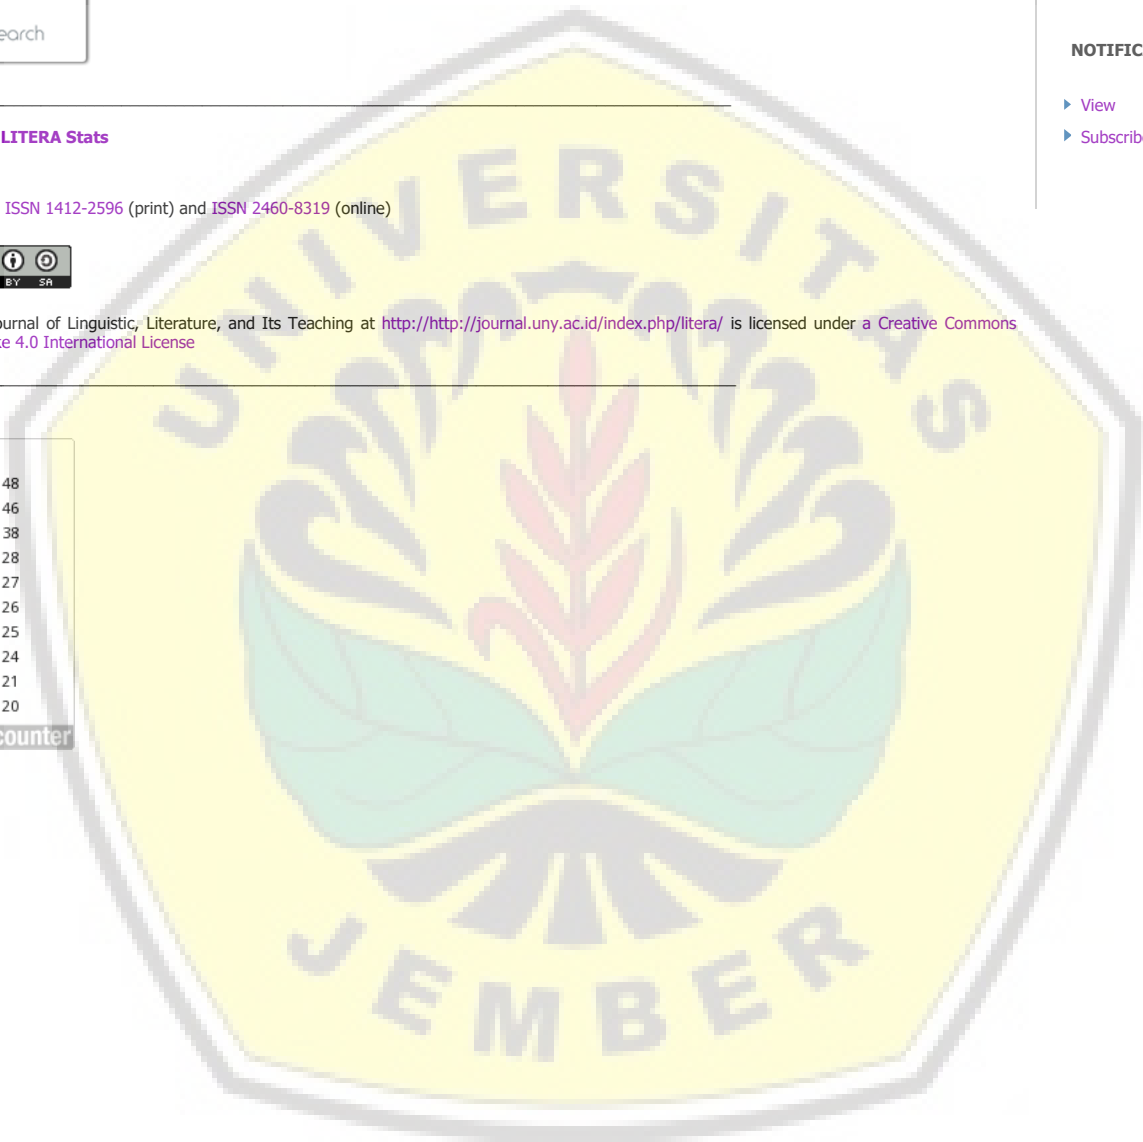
earch

LITERA Stats

ISSN 1412-2596 (print) and ISSN 2460-8319 (online)

BY SA

urnal of Linguistic, Literature, and Its Teaching at http://http://journal.uny.ac.id/index.php/litera/ is licensed under a Creative Commons e 4.0 International License

48
46
38
28
27
26
25
24
21
20
counter

NOTIFIC

View
Subscrib

UNIVERSITAS JEMBER